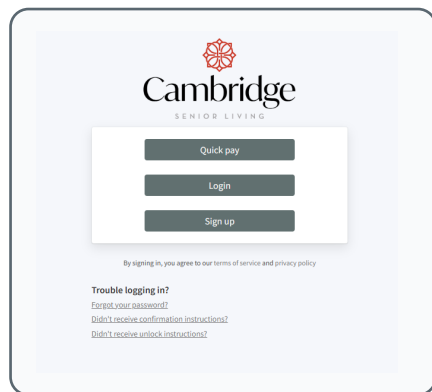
Cambridge
SENIOR LIVING

Quick pay

Login

Sign up

By signing in, you agree to our terms of service and privacy policy

Trouble logging in?
Forgot your password?
Didn't receive confirmation instructions?
Didn't receive unlock instructions?